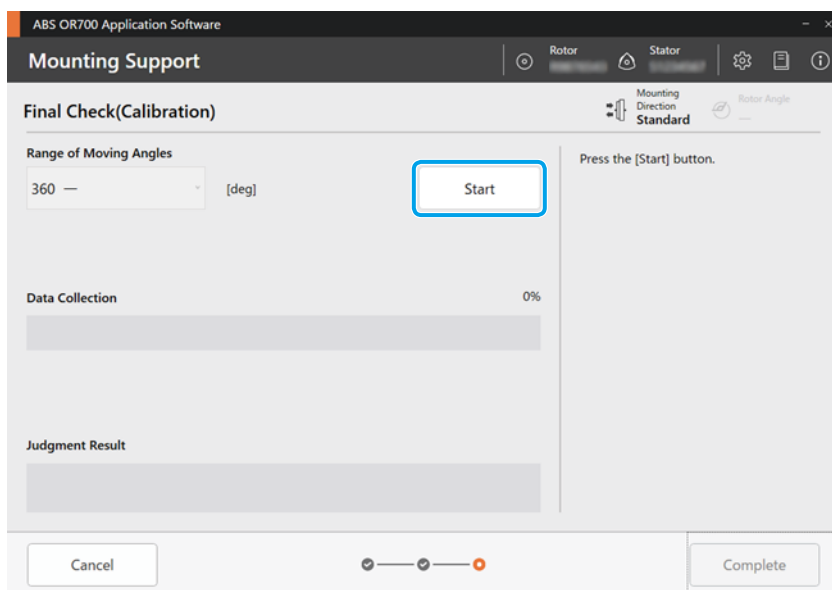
ABS OR700 Application Software

Mounting Support

Rotor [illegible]

Stator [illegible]

Final Check(Calibration)

Mounting Direction Standard

Rotor Angle —

Range of Moving Angles

360 —

[deg]

Start

Press the [Start] button.

Data Collection

0%

Judgment Result

Cancel

Complete